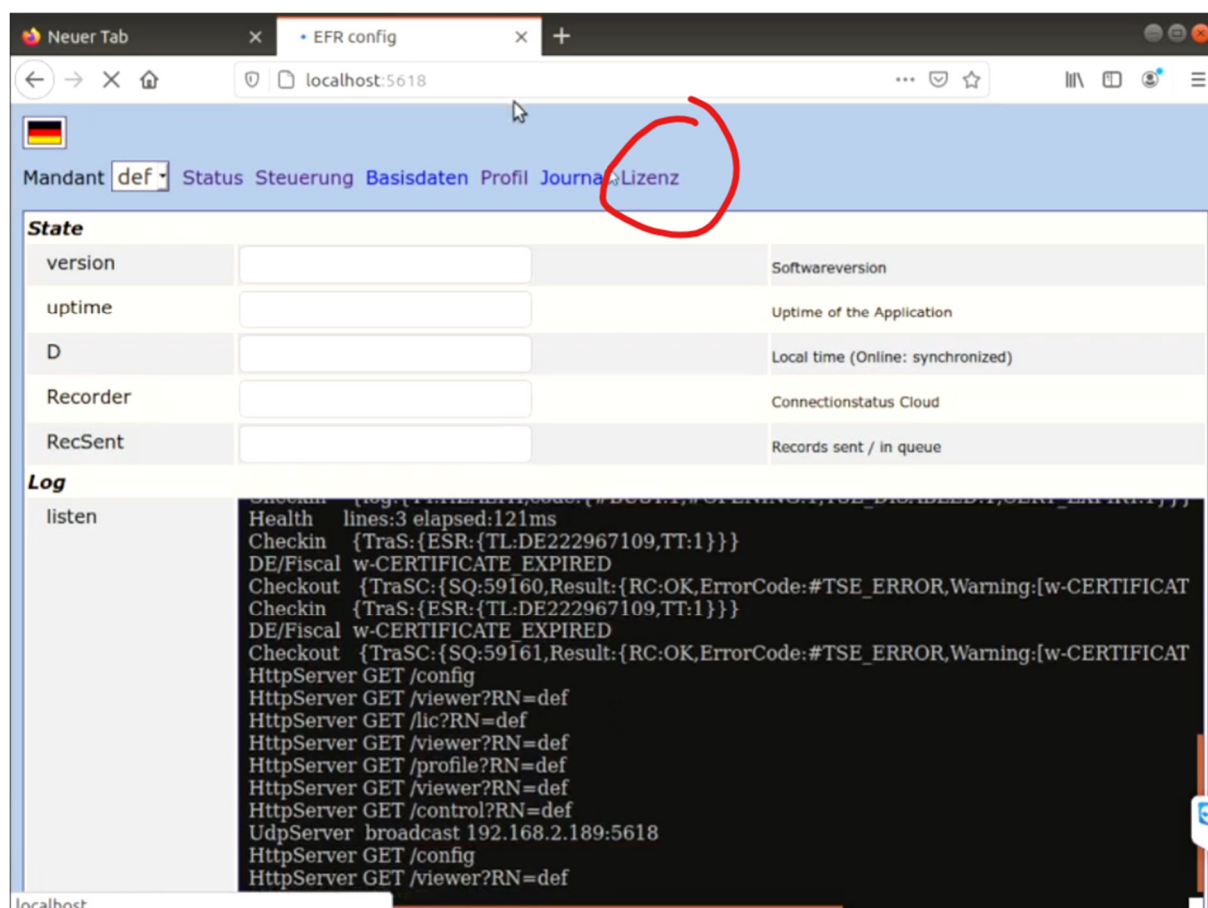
Neuer Tab
EFR config
localhost:5618

Mandant def Status Steuerung Basisdaten Profil Journa Lizenz

| State | | |
|---|---|---|
| version | | Softwareversion |
| uptime | | Uptime of the Application |
| D | | Local time (Online: synchronized) |
| Recorder | | Connectionstatus Cloud |
| RecSent | | Records sent / in queue |

Log

listen

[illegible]
Health lines:3 elapsed:121ms
Checkin {TraS:{ESR:{TL:DE222967109,TT:1}}}
DE/Fiscal w-CERTIFICATE_EXPIRED
Checkout {TraSC:{SQ:59160,Result:{RC:OK,ErrorCode:#TSE_ERROR,Warning:[w-CERTIFICAT
Checkin {TraS:{ESR:{TL:DE222967109,TT:1}}}
DE/Fiscal w-CERTIFICATE_EXPIRED
Checkout {TraSC:{SQ:59161,Result:{RC:OK,ErrorCode:#TSE_ERROR,Warning:[w-CERTIFICAT
HttpServer GET /config
HttpServer GET /viewer?RN=def
HttpServer GET /lic?RN=def
HttpServer GET /viewer?RN=def
HttpServer GET /profile?RN=def
HttpServer GET /viewer?RN=def
HttpServer GET /control?RN=def
UdpServer broadcast 192.168.2.189:5618
HttpServer GET /config
HttpServer GET /viewer?RN=def

localhost